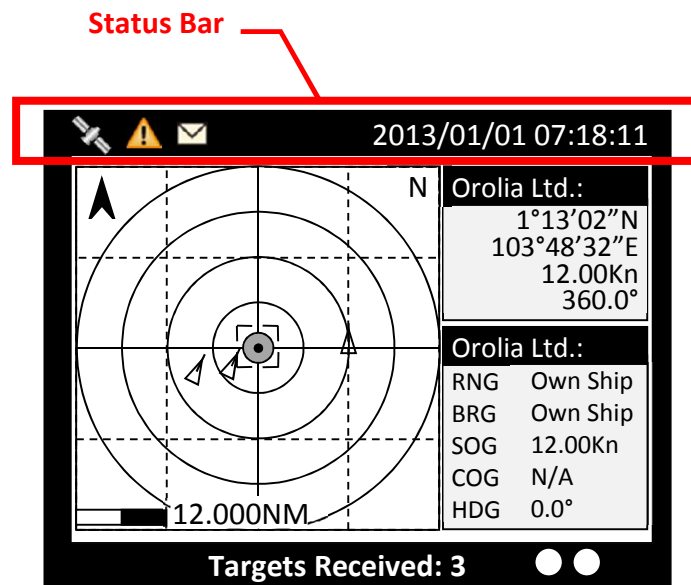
Status Bar

2013/01/01 07:18:11

N

12.000NM

Orolia Ltd.:
1°13’02”N
103°48’32”E
12.00Kn
360.0°

Orolia Ltd.:

| RNG | Own Ship |
|---|---|
| BRG | Own Ship |
| SOG | 12.00Kn |
| COG | N/A |
| HDG | 0.0° |

Targets Received: 3